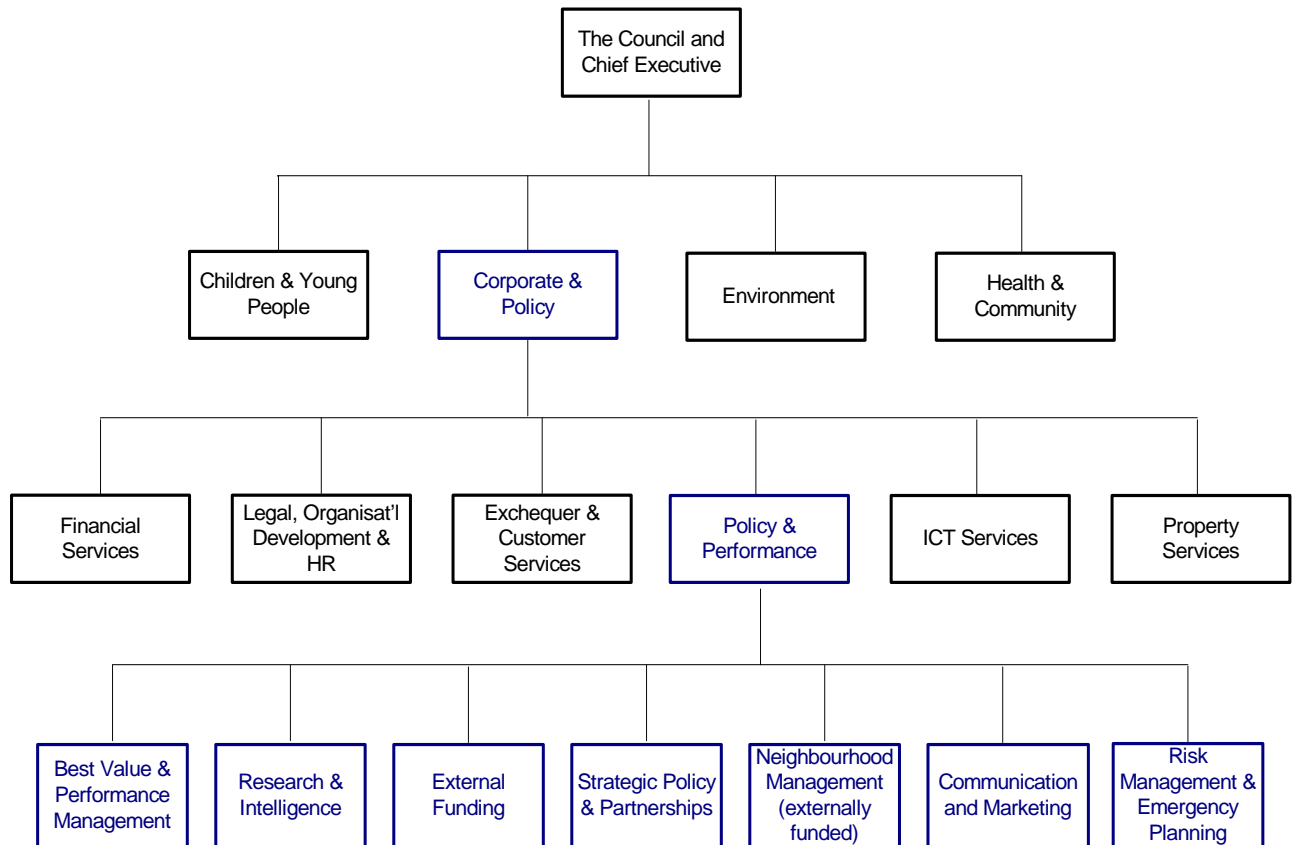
The Council and Chief Executive

Children & Young People

Corporate & Policy

Environment

Health & Community

Financial Services

Legal, Organisat'l Development & HR

Exchequer & Customer Services

Policy & Performance

ICT Services

Property Services

Best Value & Performance Management

Research & Intelligence

External Funding

Strategic Policy & Partnerships

Neighbourhood Management (externally funded)

Communication and Marketing

Risk Management & Emergency Planning